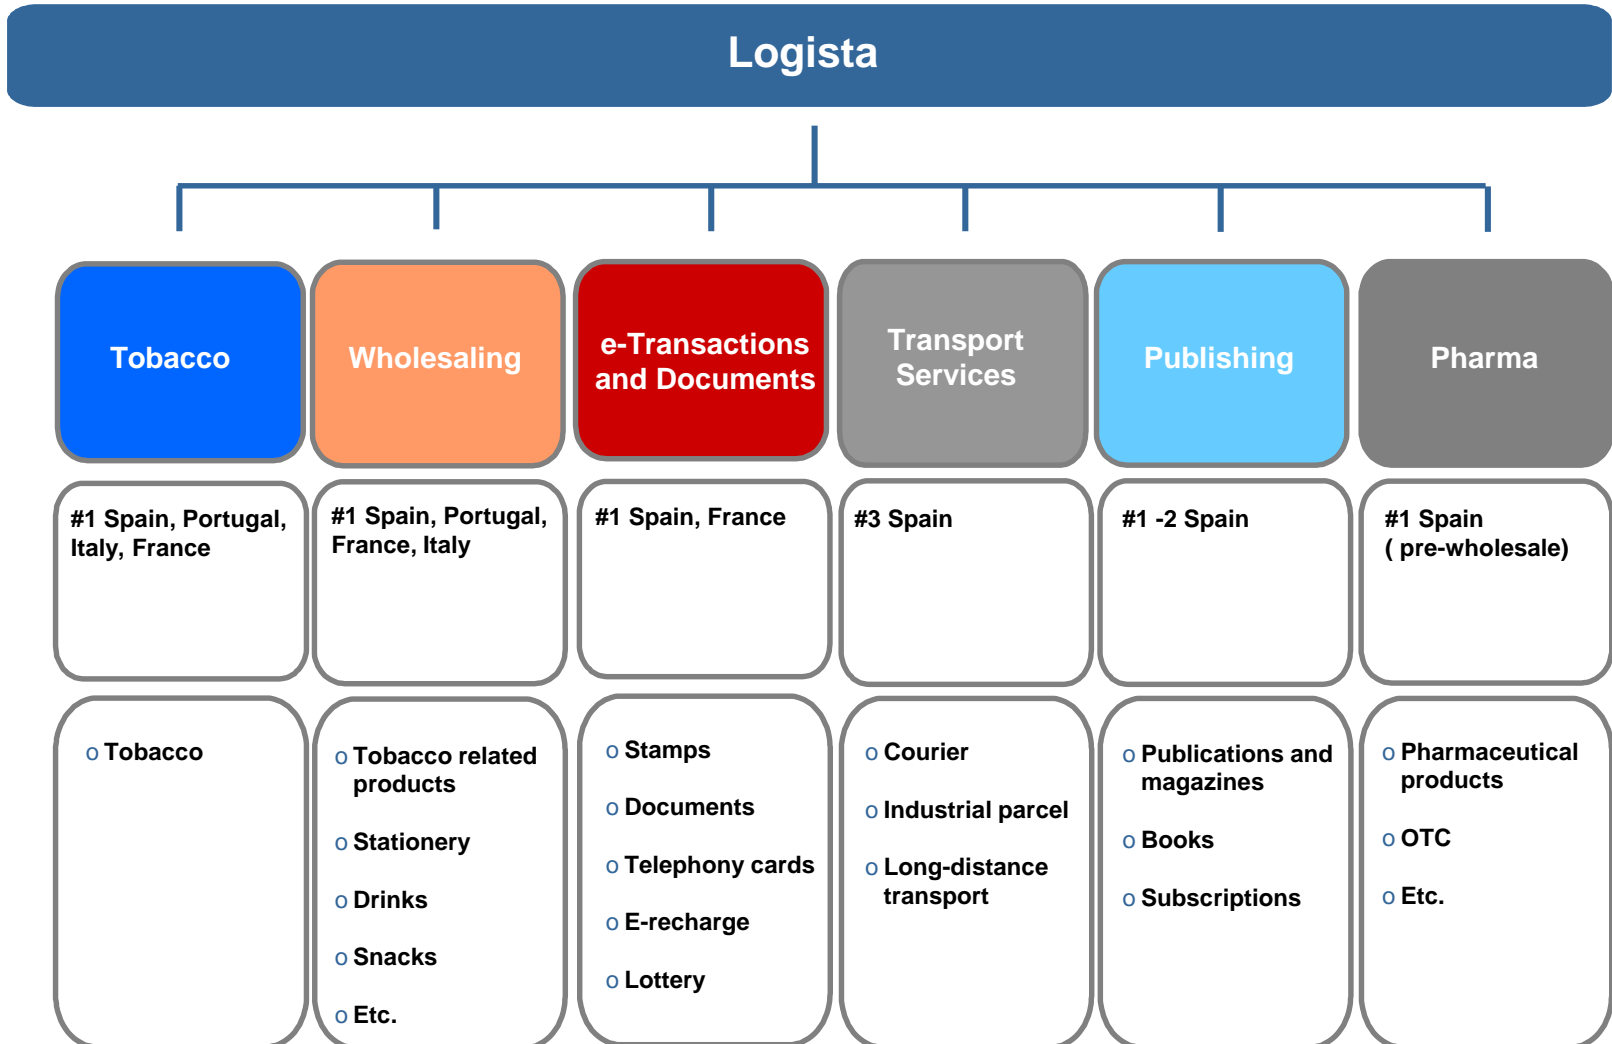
Logista

Tobacco

#1 Spain, Portugal, Italy, France

o Tobacco

Wholesaling

#1 Spain, Portugal, France, Italy

o Tobacco related products

o Stationery

o Drinks

o Snacks

o Etc.

e-Transactions and Documents

#1 Spain, France

o Stamps

o Documents

o Telephony cards

o E-recharge

o Lottery

Transport Services

#3 Spain

o Courier

o Industrial parcel

o Long-distance transport

Publishing

#1 -2 Spain

o Publications and magazines

o Books

o Subscriptions

Pharma

#1 Spain ( pre-wholesale)

o Pharmaceutical products

o OTC

o Etc.